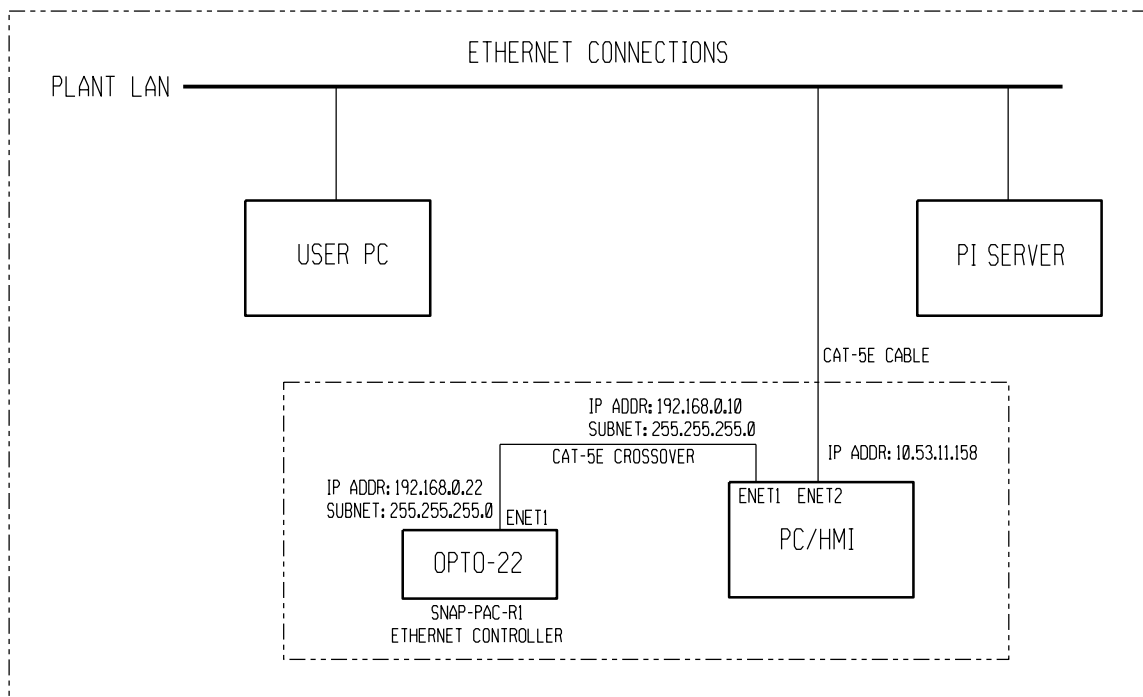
ETHERNET CONNECTIONS

PLANT LAN

USER PC

PI SERVER

CAT-5E CABLE

IP ADDR: 192.168.0.10
SUBNET: 255.255.255.0

CAT-5E CROSSOVER

IP ADDR: 10.53.11.158

IP ADDR: 192.168.0.22
SUBNET: 255.255.255.0

ENET1

ENET1 ENET2

OPTO-22

PC/HMI

SNAP-PAC-R1
ETHERNET CONTROLLER